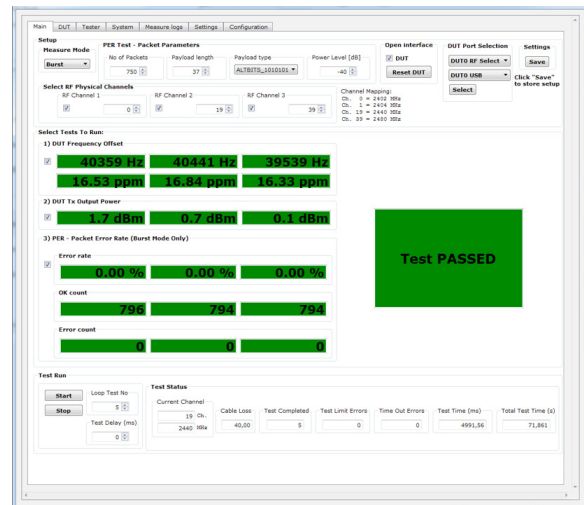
Main | DUT | Tester | System | Measure logs | Settings | Configuration

Setup

Measure Mode
Burst

PER Test - Packet Parameters
No of Packets
750
Payload length
37
Payload type
ALTBITS_1010101
Power Level [dB]
-40

Open interface
DUT
Reset DUT

DUT Port Selection
DUT0 RF Select
DUT0 USB
Select

Settings
Save
Click "Save" to store setup

Select RF Physical Channels
RF Channel 1
0
RF Channel 2
19
RF Channel 3
39

Channel Mapping:
Ch. 0 = 2402 MHz
Ch. 1 = 2404 MHz
Ch. 19 = 2440 MHz
Ch. 39 = 2480 MHz

Select Tests To Run:

1) DUT Frequency Offset
40359 Hz | 40441 Hz | 39539 Hz
16.53 ppm | 16.84 ppm | 16.33 ppm

2) DUT Tx Output Power
1.7 dBm | 0.7 dBm | 0.1 dBm

3) PER - Packet Error Rate (Burst Mode Only)

Error rate
0.00 % | 0.00 % | 0.00 %

OK count
796 | 794 | 794

Error count
0 | 0 | 0

Test PASSED

Test Run
Start
Stop
Loop Test No
5
Test Delay (ms)
0

Test Status
Current Channel
19 Ch.
2440 MHz
Cable Loss
40,00
Test Completed
5
Test Limit Errors
0
Time Out Errors
0
Test Time (ms)
4991,56
Total Test Time (s)
71,861